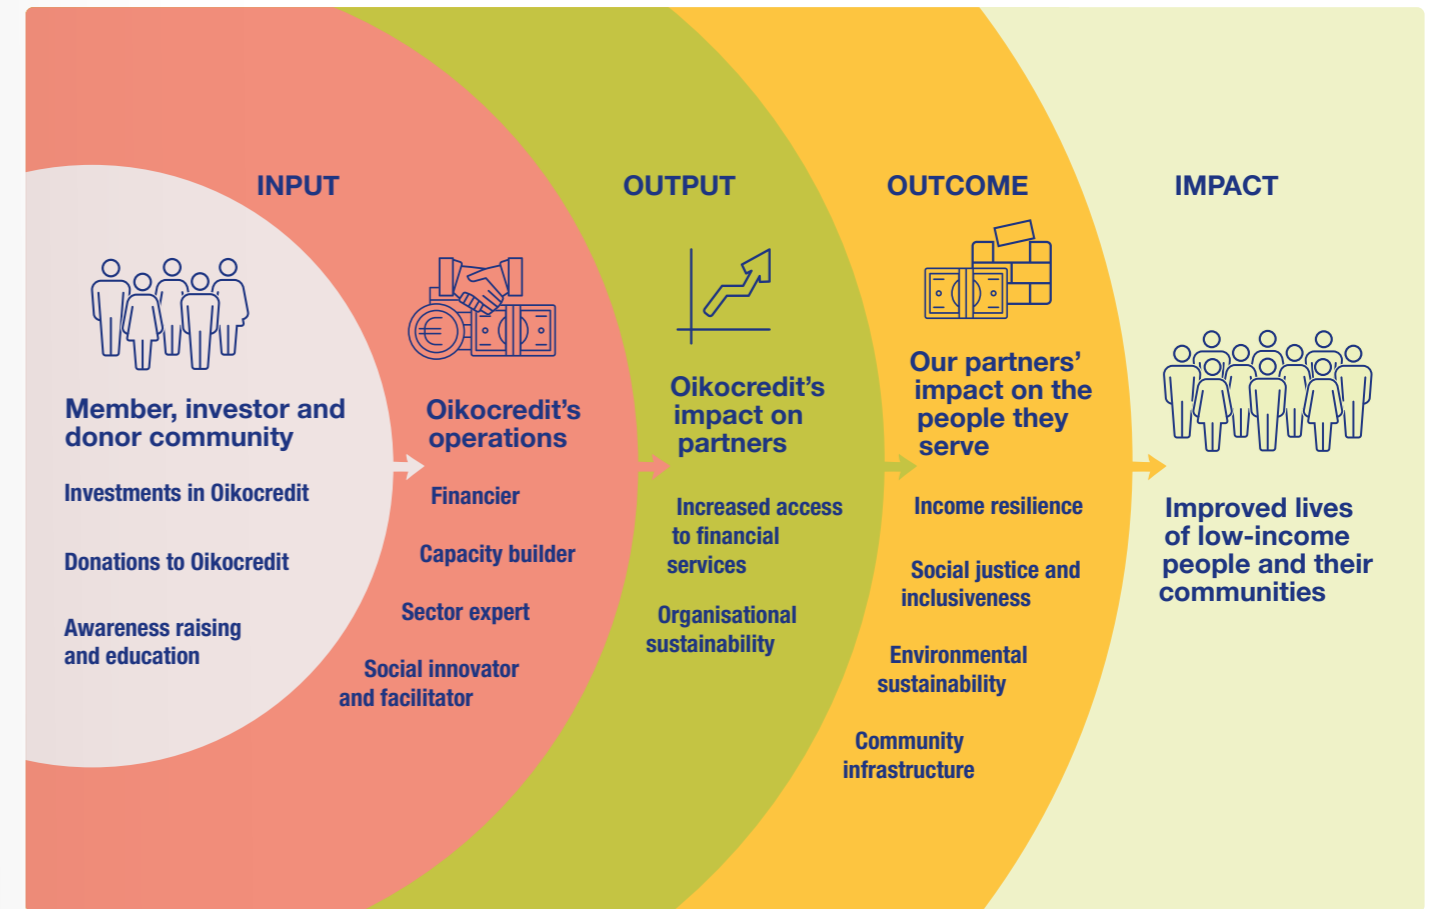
INPUT

Member, investor and donor community

Investments in Oikocredit

Donations to Oikocredit

Awareness raising and education

Oikocredit's operations

Financier

Capacity builder

Sector expert

Social innovator and facilitator

OUTPUT

Oikocredit's impact on partners

Increased access to financial services

Organisational sustainability

OUTCOME

Our partners' impact on the people they serve

Income resilience

Social justice and inclusiveness

Environmental sustainability

Community infrastructure

IMPACT

Improved lives of low-income people and their communities